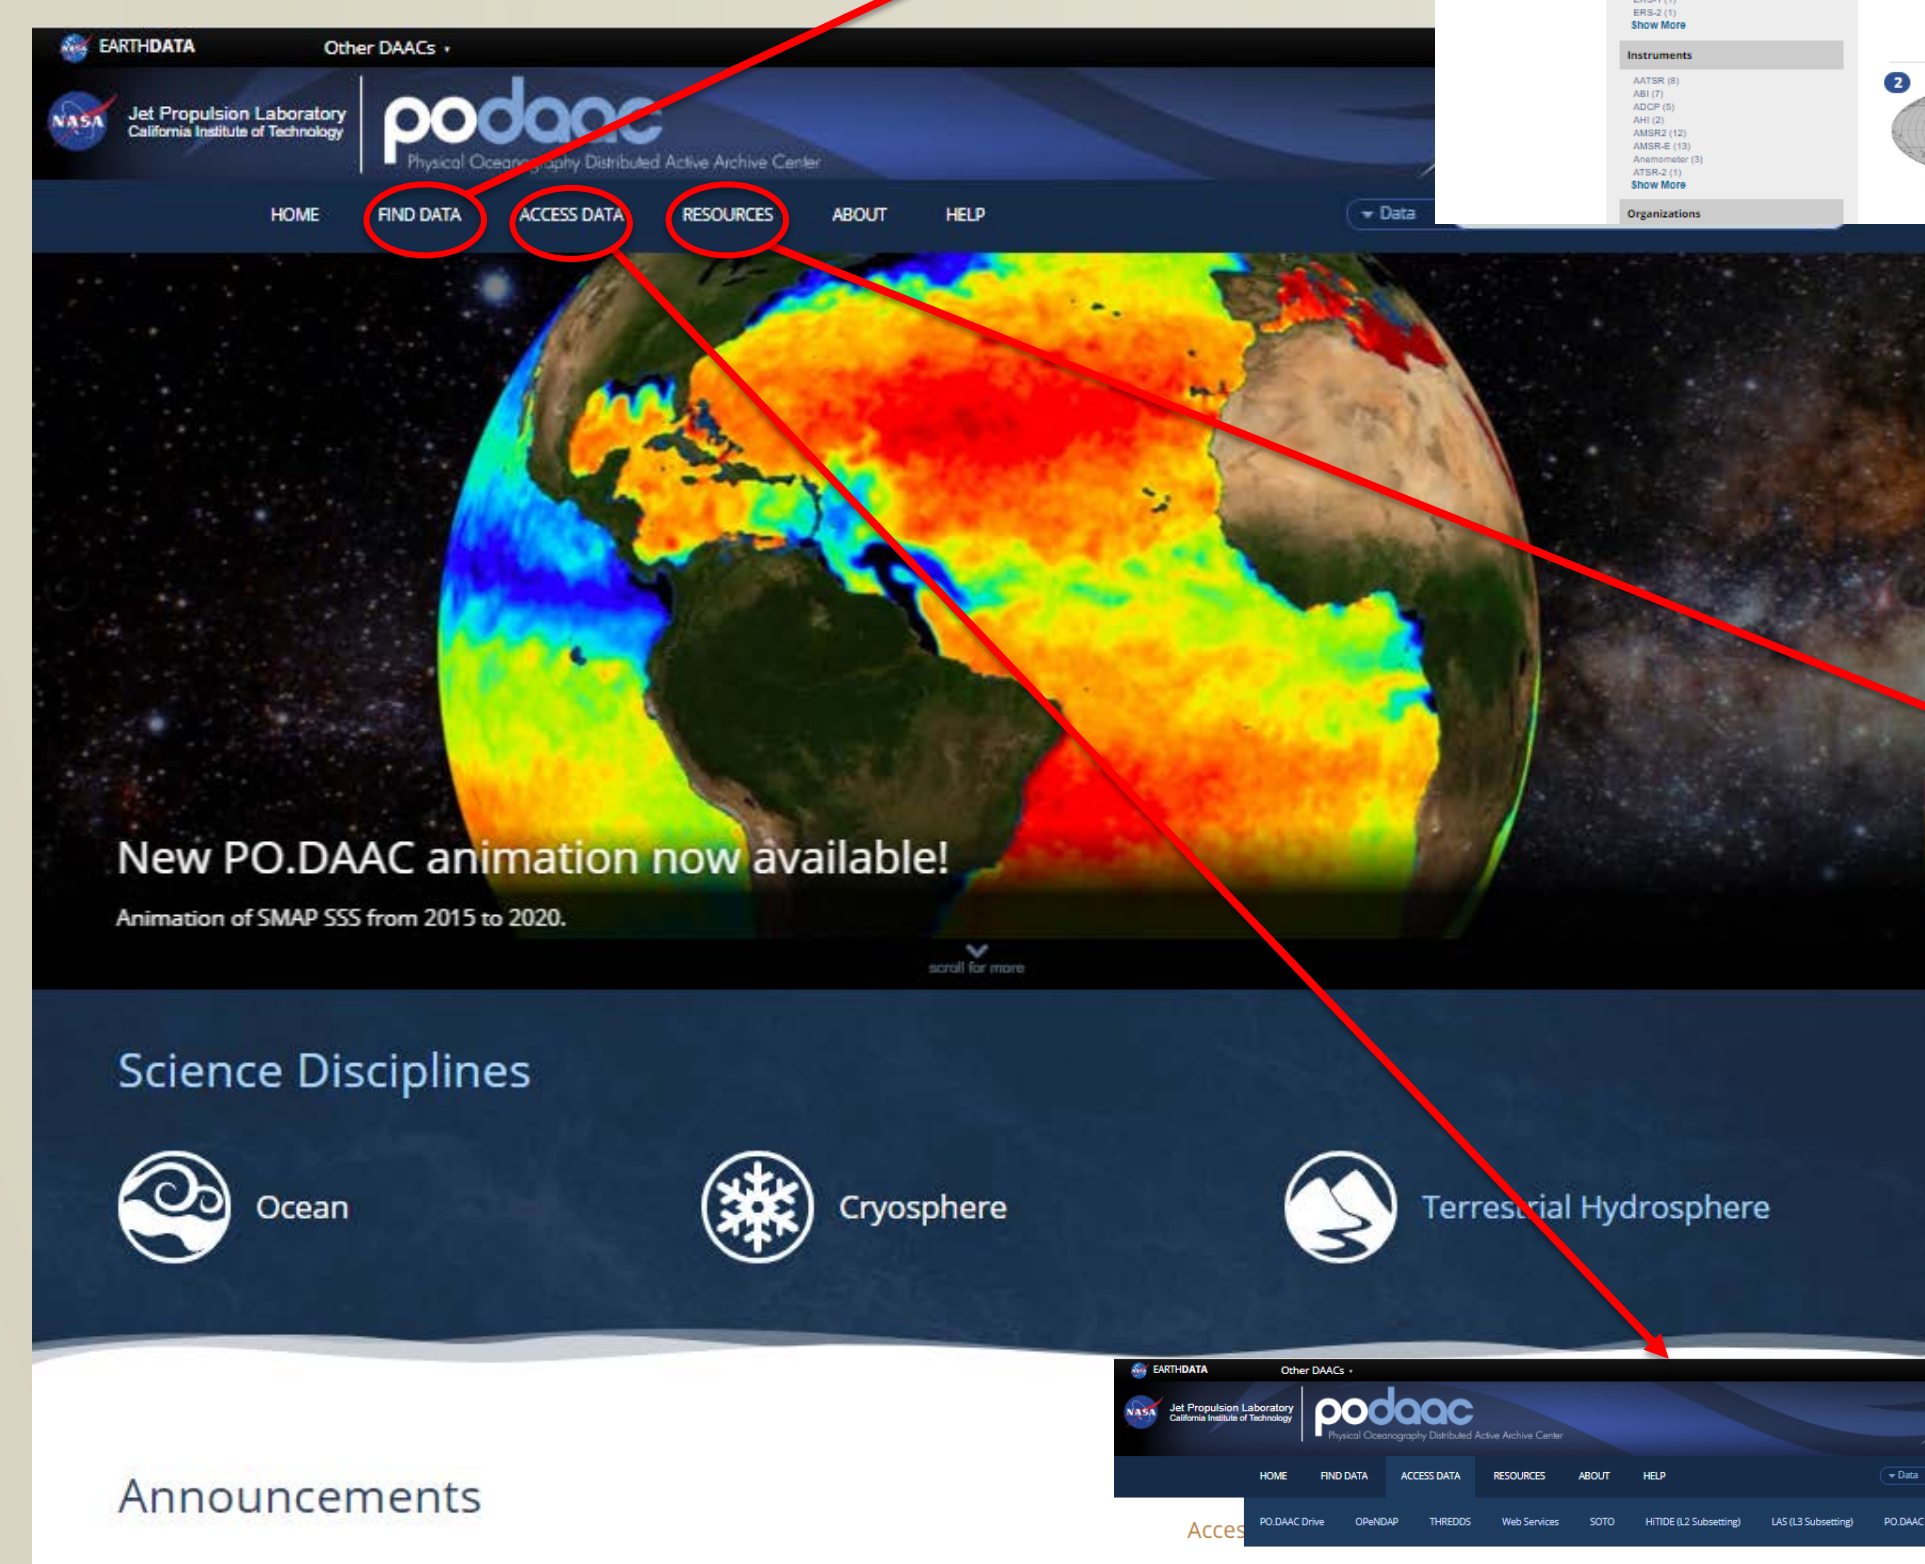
EARTHDATA
Other DAACs

NASA
Jet Propulsion Laboratory
California Institute of Technology

podaac
Physical Oceanography Distributed Active Archive Center

HOME FIND DATA ACCESS DATA RESOURCES ABOUT HELP

Data

ERS-2 (1)
Show More

Instruments
AATSR (8)
ABI (7)
ADCP (5)
AHI (2)
AMSR2 (12)
AMSR-E (13)
Anemometer (3)
ATSR-2 (1)
Show More

Organizations

2

New PO.DAAC animation now available!

Animation of SMAP SSS from 2015 to 2020.

scroll for more

Science Disciplines

Ocean

Cryosphere

Terrestrial Hydrosphere

Announcements

EARTHDATA
Other DAACs

NASA
Jet Propulsion Laboratory
California Institute of Technology

podaac
Physical Oceanography Distributed Active Archive Center

HOME FIND DATA ACCESS DATA RESOURCES ABOUT HELP

Data

PO.DAAC Drive OPeNDAP THREDDS Web Services SOTO HiTIDE (L2 Subsetting) LAS (L3 Subsetting) PO.DAAC

Acces